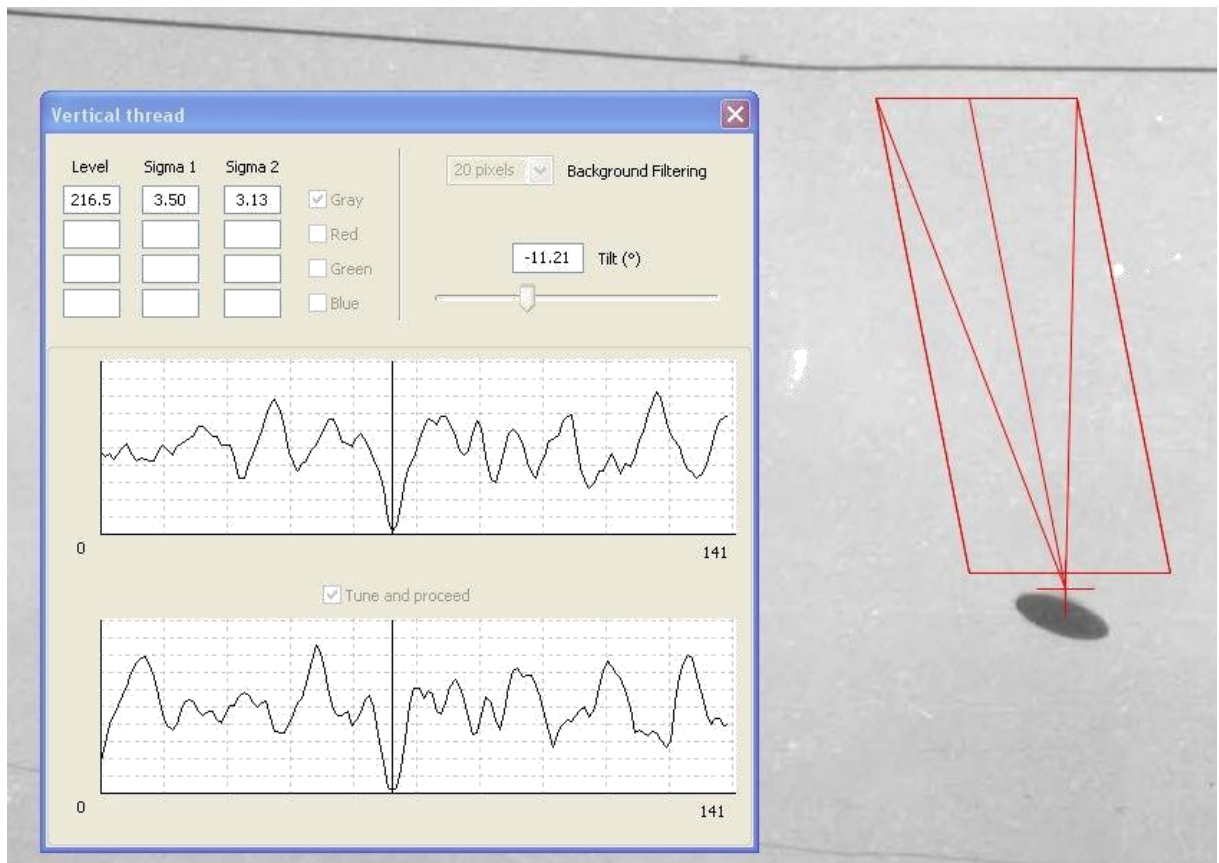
Vertical thread

| Level | Sigma 1 | Sigma 2 |
|---|---|---|
| 216.5 | 3.50 | 3.13 |
| | | |
| | | |
| | | |

Gray
Red
Green
Blue

20 pixels Background Filtering

-11.21 Tilt (°)

0

141

Tune and proceed

0

141